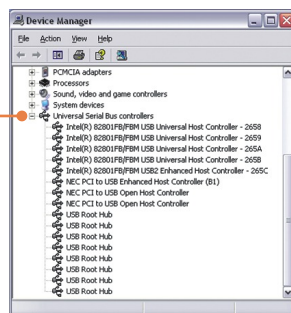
Device Manager

File Action View Help

PCMCIA adapters
Processors
Sound, video and game controllers
System devices
Universal Serial Bus controllers
Intel(R) 82801FB/FBM USB Universal Host Controller - 2658
Intel(R) 82801FB/FBM USB Universal Host Controller - 2659
Intel(R) 82801FB/FBM USB Universal Host Controller - 265A
Intel(R) 82801FB/FBM USB Universal Host Controller - 265B
Intel(R) 82801FB/FBM USB2 Enhanced Host Controller - 265C
NEC PCI to USB Enhanced Host Controller (B1)
NEC PCI to USB Open Host Controller
NEC PCI to USB Open Host Controller
USB Root Hub
USB Root Hub
USB Root Hub
USB Root Hub
USB Root Hub
USB Root Hub
USB Root Hub
USB Root Hub